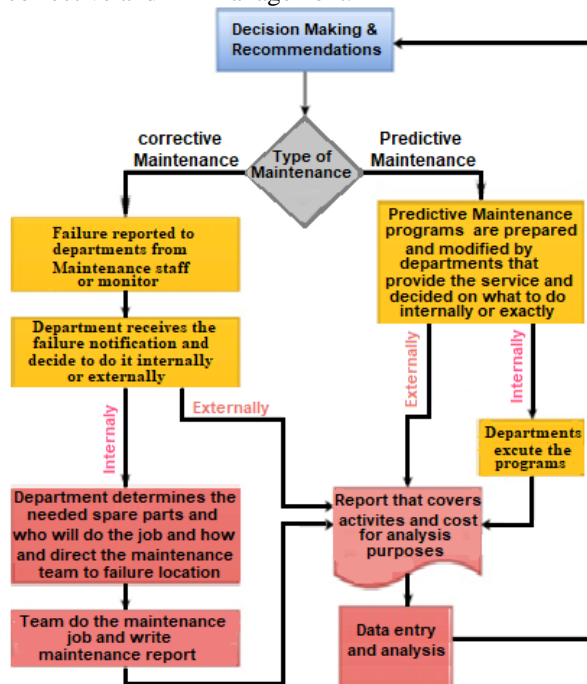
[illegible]

Decision Making & Recommendations

corrective Maintenance

Type of Maintenance

Predictive Maintenance

Failure reported to departments from Maintenance staff or monitor

Department receives the failure notification and decide to do it internally or externally

Externally

Internally

Department determines the needed spare parts and who will do the job and how and direct the maintenance team to failure location

Team do the maintenance job and write maintenance report

Predictive Maintenance programs are prepared and modified by departments that provide the service and decided on what to do internally or exactly

Externally

Internally

Departments excute the programs

Report that covers activites and cost for analysis purposes

Data entry and analysis